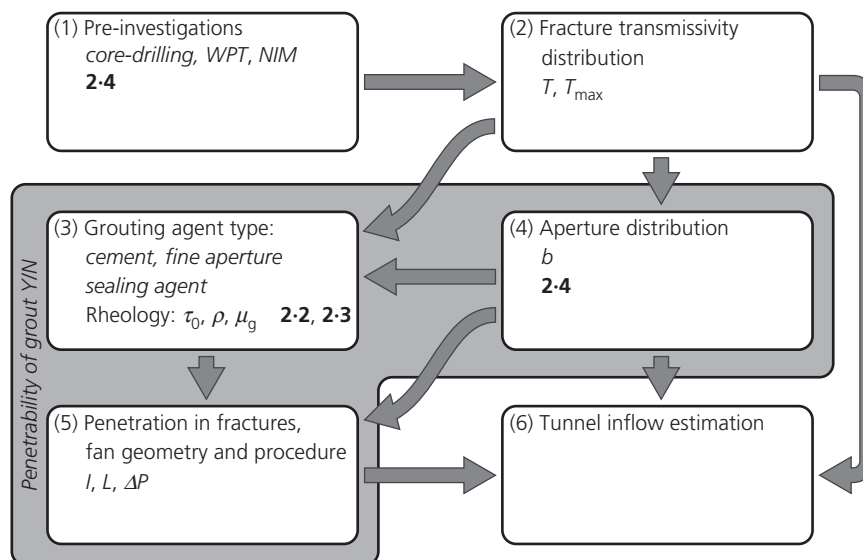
(1) Pre-investigations
*core-drilling, WPT, NIM*
**2·4**

(2) Fracture transmissivity distribution
$T$, $T_{\max}$

Penetrability of grout Y/N

(3) Grouting agent type:
*cement, fine aperture sealing agent*
Rheology: $\tau_0$, $\rho$, $\mu_g$ **2·2**, **2·3**

(4) Aperture distribution
$b$
**2·4**

(5) Penetration in fractures, fan geometry and procedure
$I$, $L$, $\Delta P$

(6) Tunnel inflow estimation